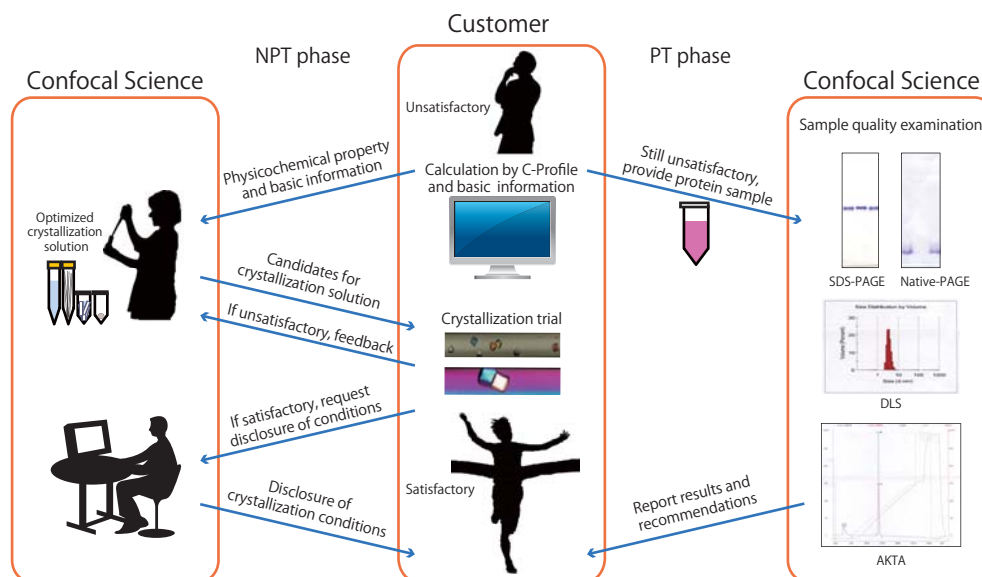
Customer

NPT phase

PT phase

Confocal Science

Confocal Science

Unsatisfactory

Sample quality examination

Physicochemical property and basic information

Calculation by C-Profile and basic information

Still unsatisfactory, provide protein sample

Optimized crystallization solution

SDS-PAGE

Native-PAGE

Candidates for crystallization solution

Crystallization trial

If unsatisfactory, feedback

Size Distribution by Volume

DLS

If satisfactory, request disclosure of conditions

Satisfactory

Report results and recommendations

Disclosure of crystallization conditions

AKTA